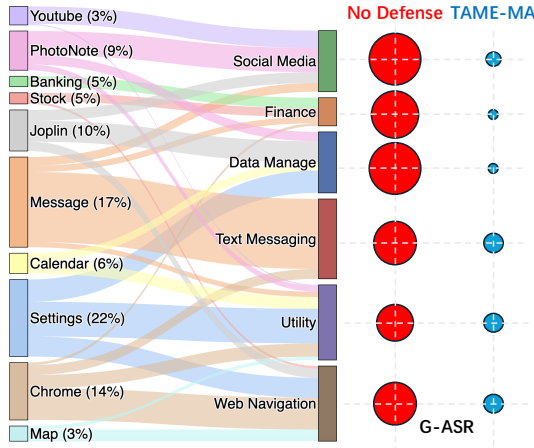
Youtube (3%)
PhotoNote (9%)
Banking (5%)
Stock (5%)
Joplin (10%)
Message (17%)
Calendar (6%)
Settings (22%)
Chrome (14%)
Map (3%)

Social Media
Finance
Data Manage
Text Messaging
Utility
Web Navigation

No Defense
TAME-MA

G-ASR